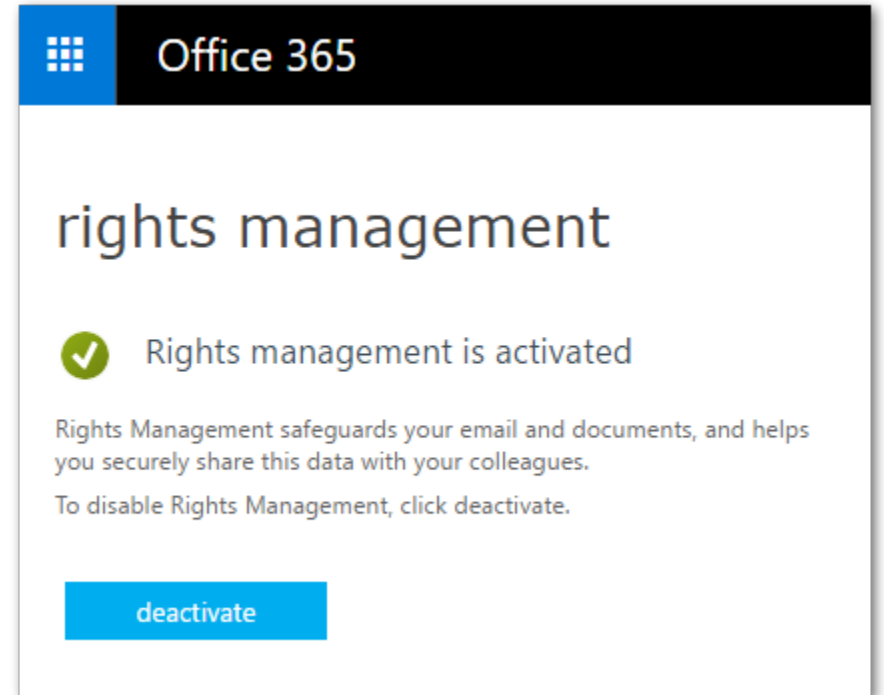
Office 365

rights management

Rights management is activated

Rights Management safeguards your email and documents, and helps you securely share this data with your colleagues.

To disable Rights Management, click deactivate.

deactivate